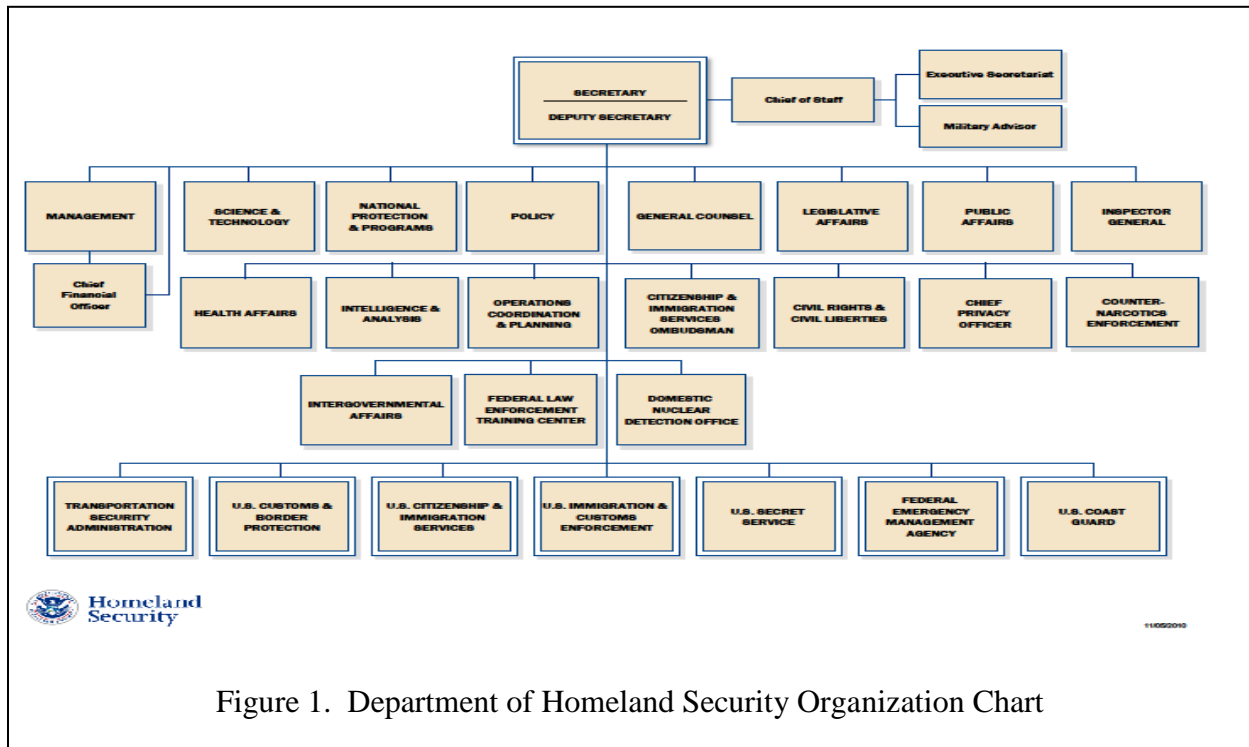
SECRETARY

DEPUTY SECRETARY

Chief of Staff

Executive Secretariat

Military Advisor

MANAGEMENT

Chief Financial Officer

SCIENCE & TECHNOLOGY

NATIONAL PROTECTION & PROGRAMS

POLICY

GENERAL COUNSEL

LEGISLATIVE AFFAIRS

PUBLIC AFFAIRS

INSPECTOR GENERAL

HEALTH AFFAIRS

INTELLIGENCE & ANALYSIS

OPERATIONS COORDINATION & PLANNING

CITIZENSHIP & IMMIGRATION SERVICES OMBUDSMAN

CIVIL RIGHTS & CIVIL LIBERTIES

CHIEF PRIVACY OFFICER

COUNTER-NARCOTICS ENFORCEMENT

INTERGOVERNMENTAL AFFAIRS

FEDERAL LAW ENFORCEMENT TRAINING CENTER

DOMESTIC NUCLEAR DETECTION OFFICE

TRANSPORTATION SECURITY ADMINISTRATION

U.S. CUSTOMS & BORDER PROTECTION

U.S. CITIZENSHIP & IMMIGRATION SERVICES

U.S. IMMIGRATION & CUSTOMS ENFORCEMENT

U.S. SECRET SERVICE

FEDERAL EMERGENCY MANAGEMENT AGENCY

U.S. COAST GUARD

Homeland Security

11/05/2010

Figure 1. Department of Homeland Security Organization Chart